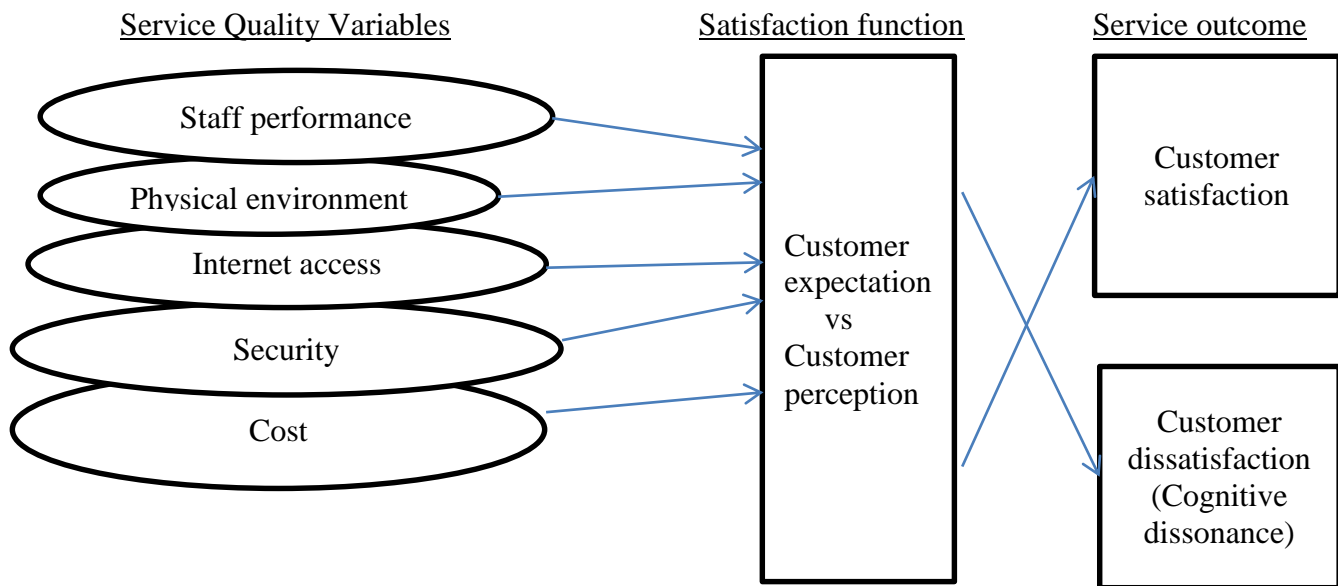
Service Quality Variables

Satisfaction function

Service outcome

Staff performance

Physical environment

Internet access

Security

Cost

Customer expectation vs Customer perception

Customer satisfaction

Customer dissatisfaction (Cognitive dissonance)